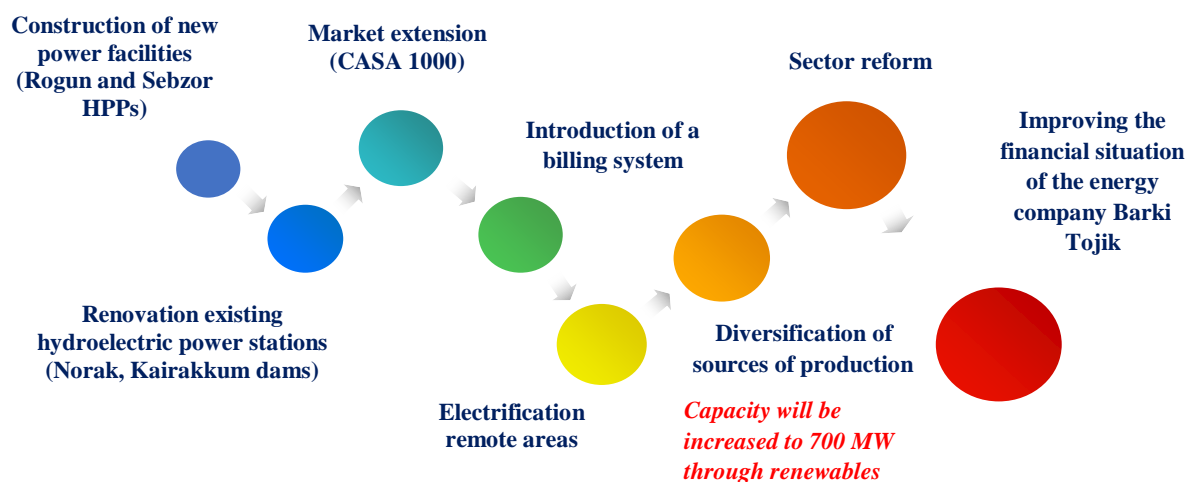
Construction of new power facilities (Rogun and Sebzor HPPs)

Market extension (CASA 1000)

Sector reform

Introduction of a billing system

Improving the financial situation of the energy company Barki Tojik

Renovation existing hydroelectric power stations (Norak, Kairakkum dams)

Diversification of sources of production

Electrification remote areas

Capacity will be increased to 700 MW through renewables